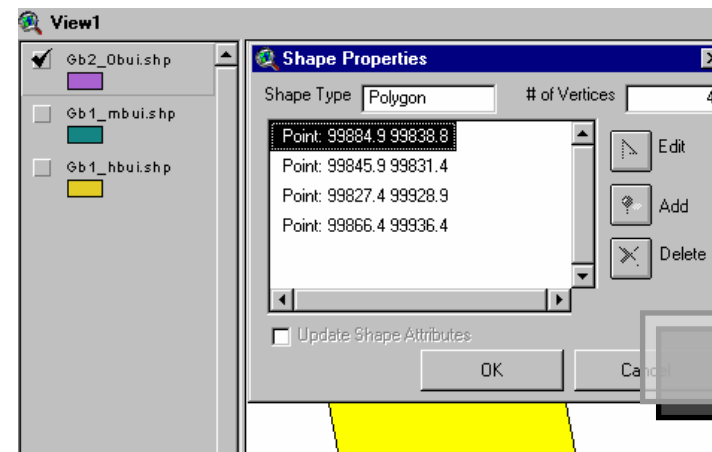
View1

Gb2_0bui.shp

Gb1_mbui.shp

Gb1_hbui.shp

Shape Properties

Shape Type Polygon

# of Vertices 4

Point: 99884.9 99838.8
Point: 99845.9 99831.4
Point: 99827.4 99928.9
Point: 99866.4 99936.4

Edit

Add

Delete

Update Shape Attributes

OK

Cancel